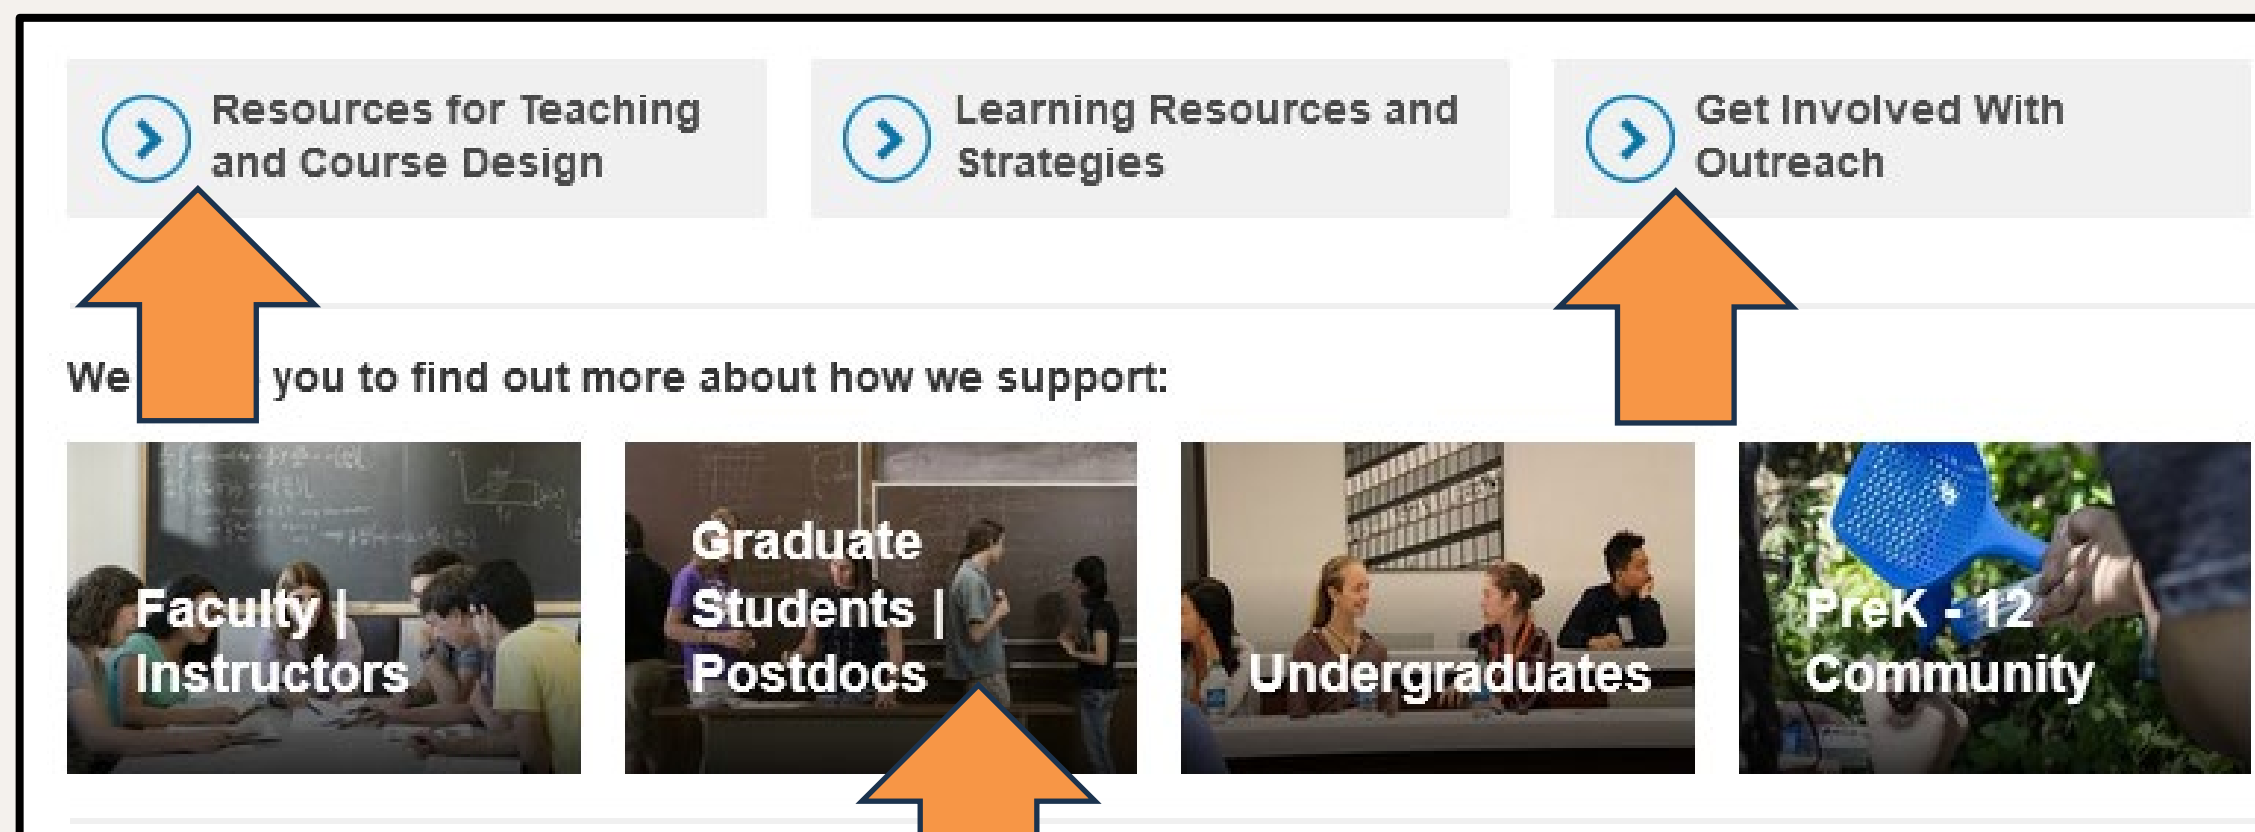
Resources for Teaching and Course Design

Learning Resources and Strategies

Get Involved With Outreach

We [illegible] you to find out more about how we support:

Faculty | Instructors

Graduate Students | Postdocs

Undergraduates

PreK - 12 Community